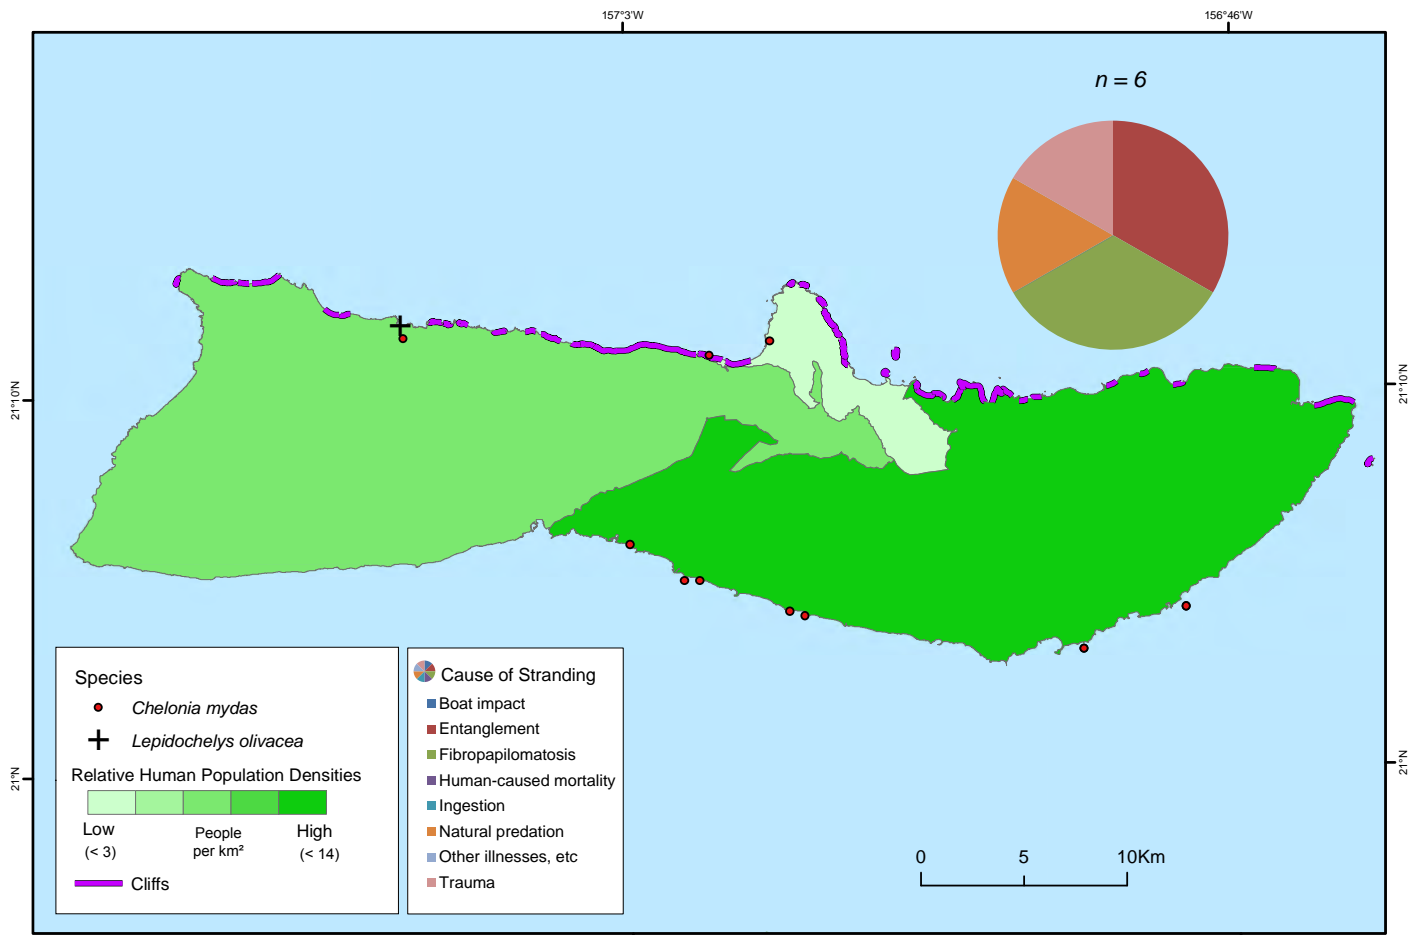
157°3'W

156°46'W

$n = 6$

21°10'N

21°10'N

21°N

21°N

Species

Chelonia mydas

Lepidochelys olivacea

Relative Human Population Densities

Low (< 3)

People per km²

High (< 14)

Cliffs

Cause of Stranding

Boat impact

Entanglement

Fibropapilomatosis

Human-caused mortality

Ingestion

Natural predation

Other illnesses, etc

Trauma

0 5 10Km